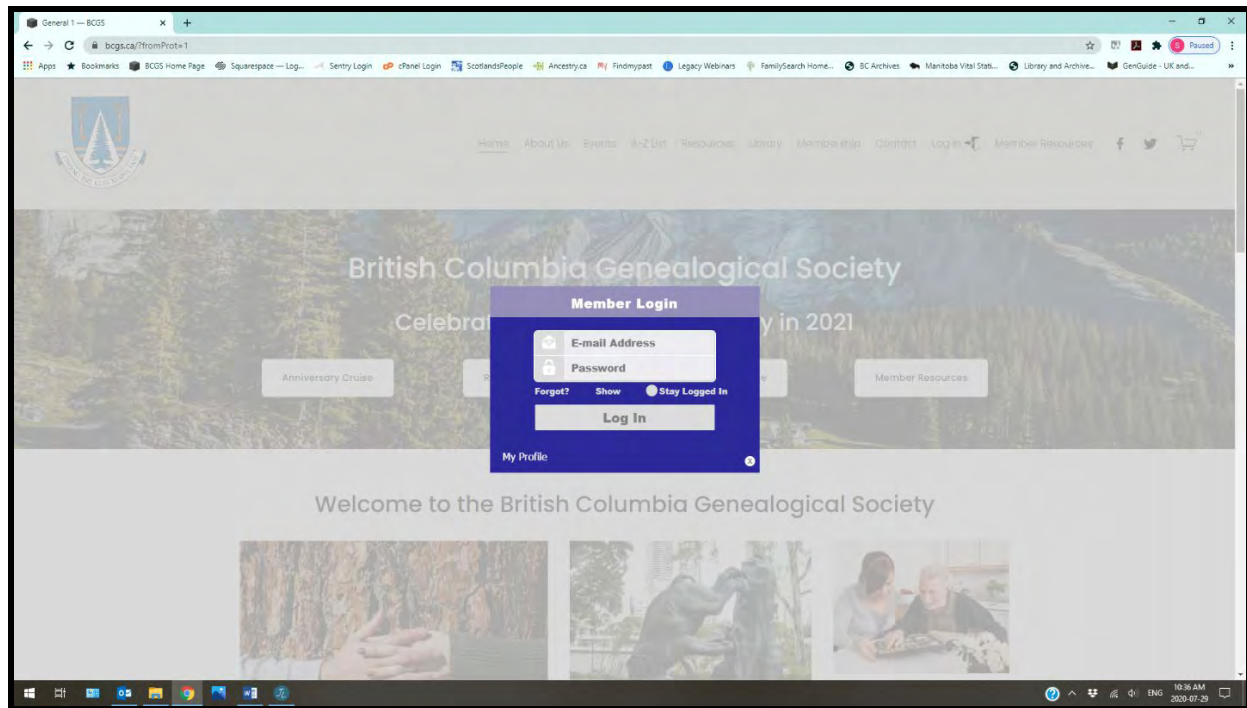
General 1 — BCGS

bcgs.ca/?fromProt=1

Paused

Apps Bookmarks BCGS Home Page Squarespace — Log... Sentry Login cPanel Login ScotlandsPeople Ancestry.ca Findmypast Legacy Webinars FamilySearch Home... BC Archives Manitoba Vital Stati... Library and Archive... GenGuide - UK and...

Home About Us Events A-Z List Resources Library Membership Contact Log In Member Resources

British Columbia Genealogical Society

Celebrat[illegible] y in 2021

Anniversary Cruise R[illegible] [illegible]e Member Resources

Member Login

E-mail Address

Password

Forgot? Show Stay Logged In

Log In

My Profile

Welcome to the British Columbia Genealogical Society

ENG 10:36 AM 2020-07-29